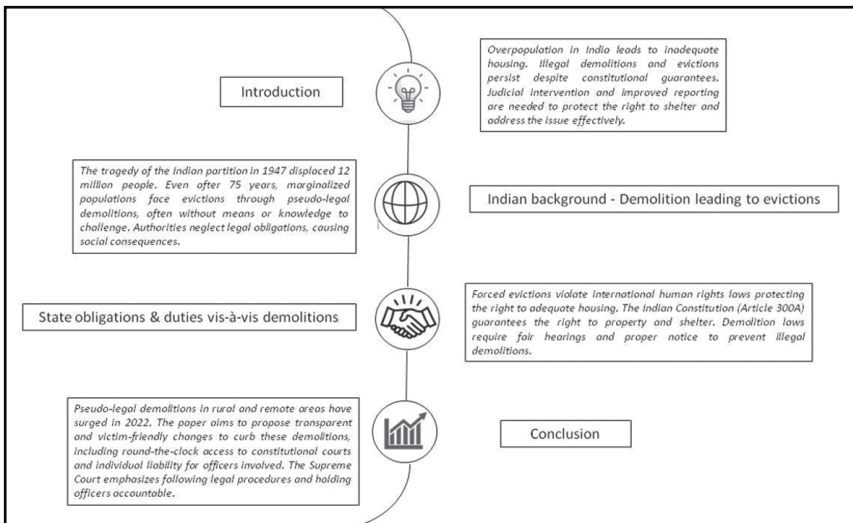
Introduction

Overpopulation in India leads to inadequate housing. Illegal demolitions and evictions persist despite constitutional guarantees. Judicial intervention and improved reporting are needed to protect the right to shelter and address the issue effectively.

The tragedy of the Indian partition in 1947 displaced 12 million people. Even after 75 years, marginalized populations face evictions through pseudo-legal demolitions, often without means or knowledge to challenge. Authorities neglect legal obligations, causing social consequences.

Indian background - Demolition leading to evictions

State obligations & duties vis-à-vis demolitions

Forced evictions violate international human rights laws protecting the right to adequate housing. The Indian Constitution (Article 300A) guarantees the right to property and shelter. Demolition laws require fair hearings and proper notice to prevent illegal demolitions.

Pseudo-legal demolitions in rural and remote areas have surged in 2022. The paper aims to propose transparent and victim-friendly changes to curb these demolitions, including round-the-clock access to constitutional courts and individual liability for officers involved. The Supreme Court emphasizes following legal procedures and holding officers accountable.

Conclusion